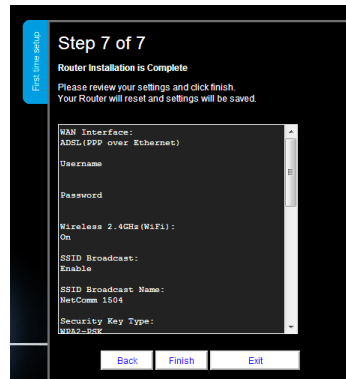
First time setup

Step 7 of 7

Router Installation is Complete

Please review your settings and click finish.
Your Router will reset and settings will be saved.

WAN Interface:
ADSL(PPP over Ethernet)

Username

Password

Wireless 2.4GHz(WiFi):
On

SSID Broadcast:
Enable

SSID Broadcast Name:
NetComm 1504

Security Key Type:
WPA2-PSK

Back Finish Exit